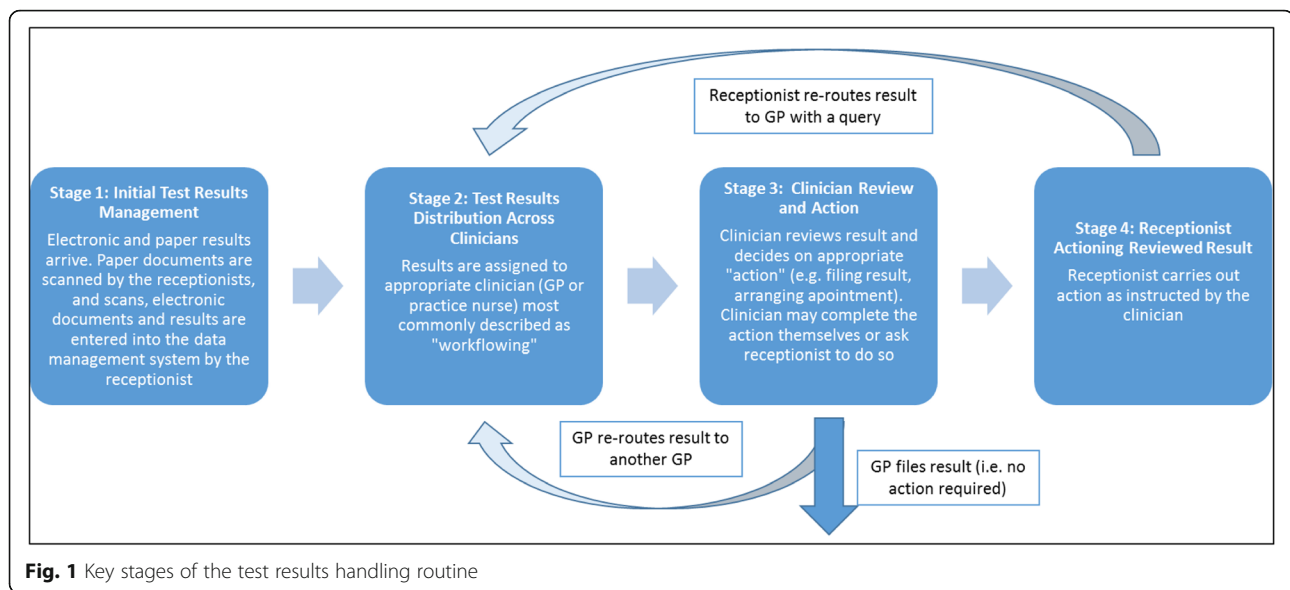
Receptionist re-routes result to GP with a query

Stage 1: Initial Test Results Management

Electronic and paper results arrive. Paper documents are scanned by the receptionists, and scans, electronic documents and results are entered into the data management system by the receptionist

Stage 2: Test Results Distribution Across Clinicians

Results are assigned to appropriate clinician (GP or practice nurse) most commonly described as "workflowing"

Stage 3: Clinician Review and Action

Clinician reviews result and decides on appropriate "action" (e.g. filing result, arranging apointment). Clinician may complete the action themselves or ask receptionist to do so

Stage 4: Receptionist Actioning Reviewed Result

Receptionist carries out action as instructed by the clinician

GP re-routes result to another GP

GP files result (i.e. no action required)

Fig. 1 Key stages of the test results handling routine